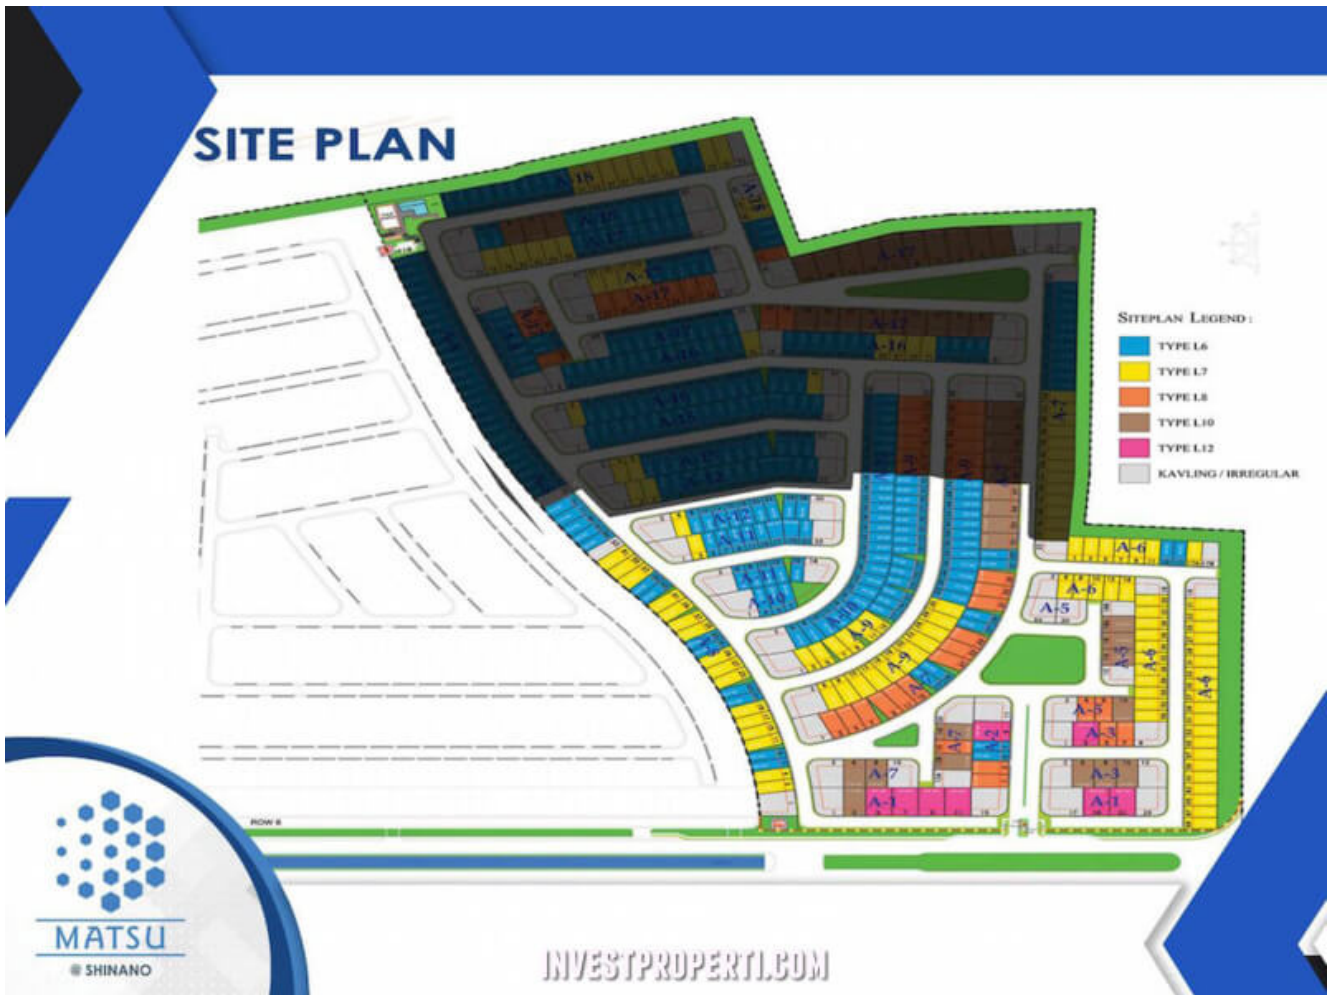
SITE PLAN

SITEPLAN LEGEND :
TYPE L6
TYPE L7
TYPE L8
TYPE L10
TYPE L12
KAVLING / IRREGULAR

A-12
A-11
A-11
A-10
A-9
A-9
A-8
A-7
A-6
A-6
A-5
A-5
A-6
A-6
A-3
A-3
A-3
A-1
A-1
A-7
A-7
A-2
A-17
A-17
A-16
A-16
A-15

ROW 8

MATSU
@ SHINANO

INVESTPROPERTI.COM